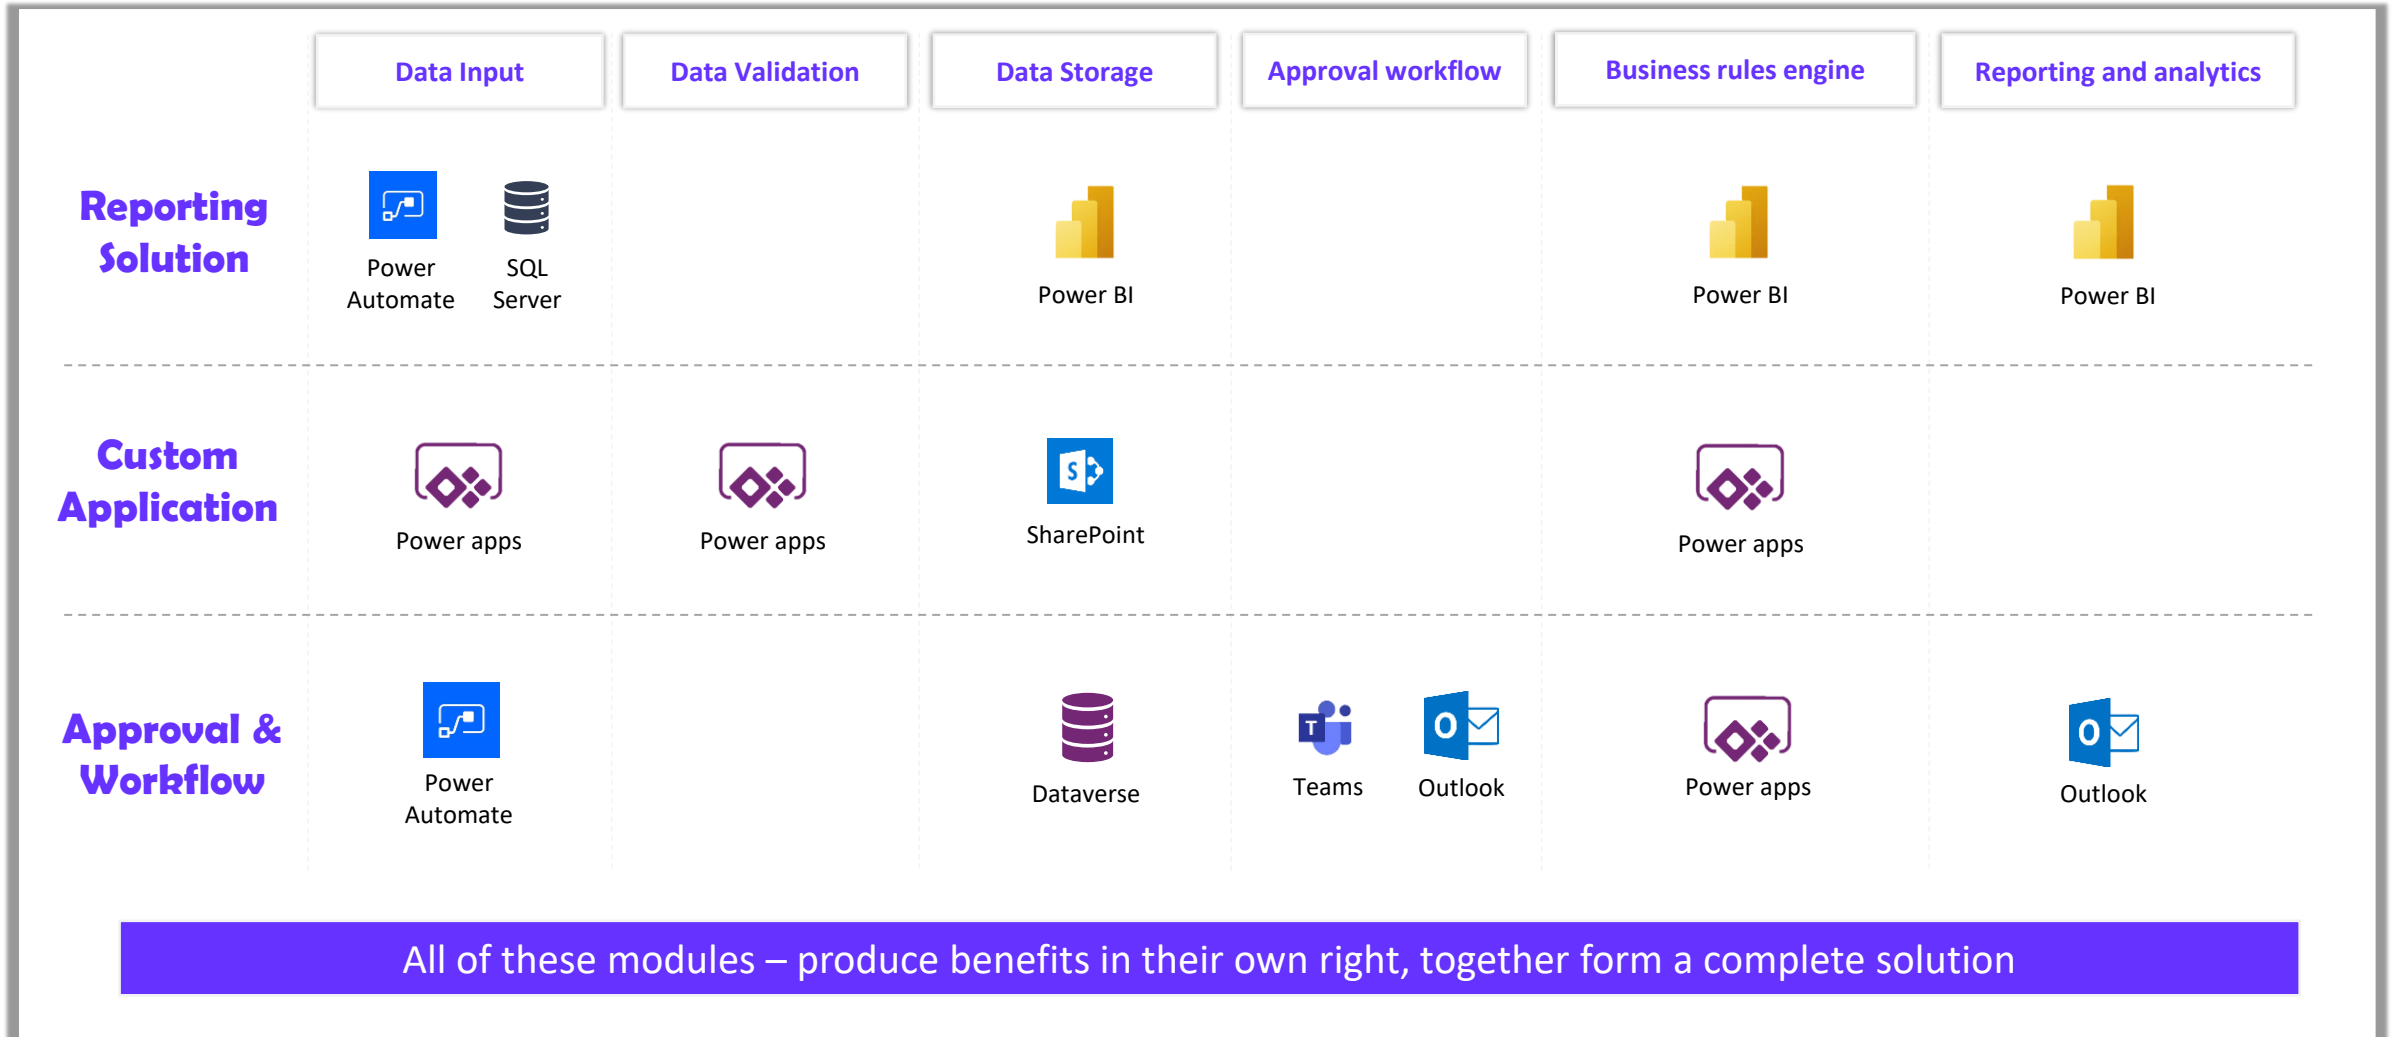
| | Data Input | Data Validation | Data Storage | Approval workflow | Business rules engine | Reporting and analytics |
|---|---|---|---|---|---|---|
| Reporting Solution | Power Automate, SQL Server | | Power BI | | Power BI | Power BI |
| Custom Application | Power apps | Power apps | SharePoint | | Power apps | |
| Approval & Workflow | Power Automate | | Dataverse | Teams, Outlook | Power apps | Outlook |

All of these modules – produce benefits in their own right, together form a complete solution